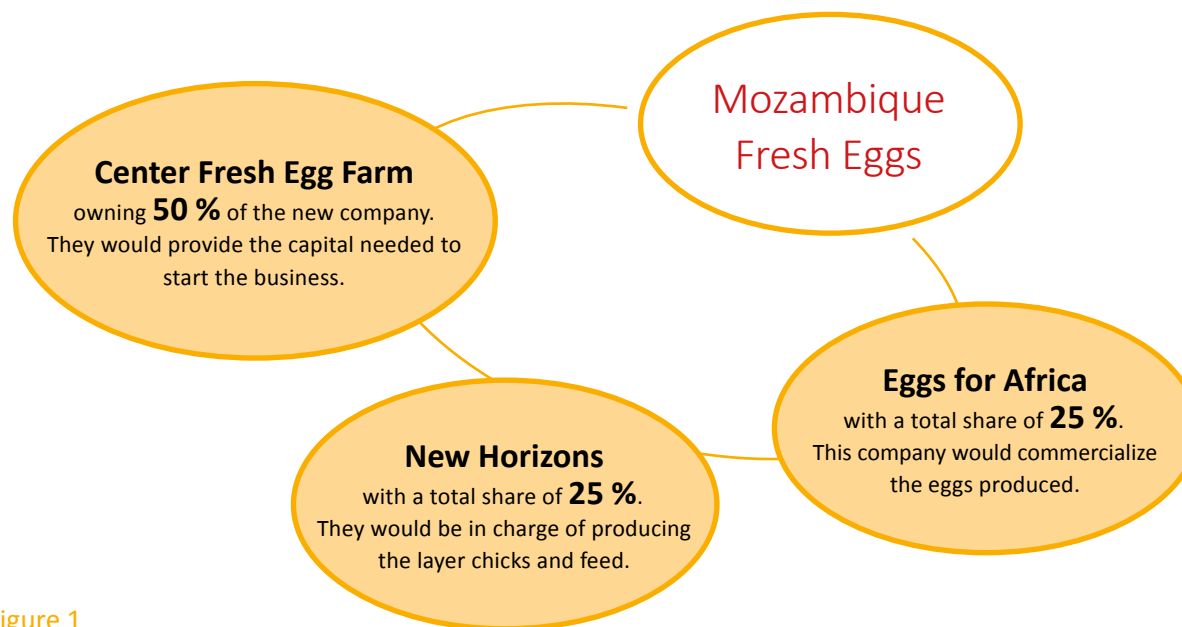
Mozambique Fresh Eggs

Center Fresh Egg Farm
owning 50 % of the new company. They would provide the capital needed to start the business.

Eggs for Africa
with a total share of 25 %. This company would commercialize the eggs produced.

New Horizons
with a total share of 25 %. They would be in charge of producing the layer chicks and feed.

igure 1